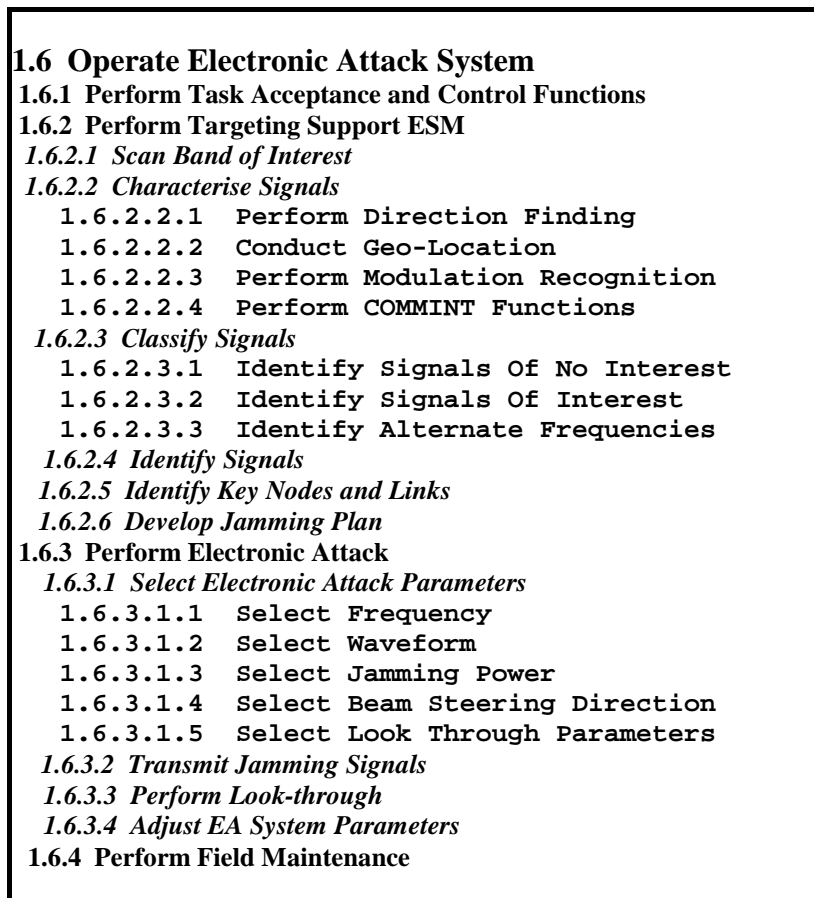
1.6 Operate Electronic Attack System
1.6.1 Perform Task Acceptance and Control Functions
1.6.2 Perform Targeting Support ESM
1.6.2.1 Scan Band of Interest
1.6.2.2 Characterise Signals
1.6.2.2.1 Perform Direction Finding
1.6.2.2.2 Conduct Geo-Location
1.6.2.2.3 Perform Modulation Recognition
1.6.2.2.4 Perform COMMINT Functions
1.6.2.3 Classify Signals
1.6.2.3.1 Identify Signals Of No Interest
1.6.2.3.2 Identify Signals Of Interest
1.6.2.3.3 Identify Alternate Frequencies
1.6.2.4 Identify Signals
1.6.2.5 Identify Key Nodes and Links
1.6.2.6 Develop Jamming Plan
1.6.3 Perform Electronic Attack
1.6.3.1 Select Electronic Attack Parameters
1.6.3.1.1 Select Frequency
1.6.3.1.2 Select Waveform
1.6.3.1.3 Select Jamming Power
1.6.3.1.4 Select Beam Steering Direction
1.6.3.1.5 Select Look Through Parameters
1.6.3.2 Transmit Jamming Signals
1.6.3.3 Perform Look-through
1.6.3.4 Adjust EA System Parameters
1.6.4 Perform Field Maintenance